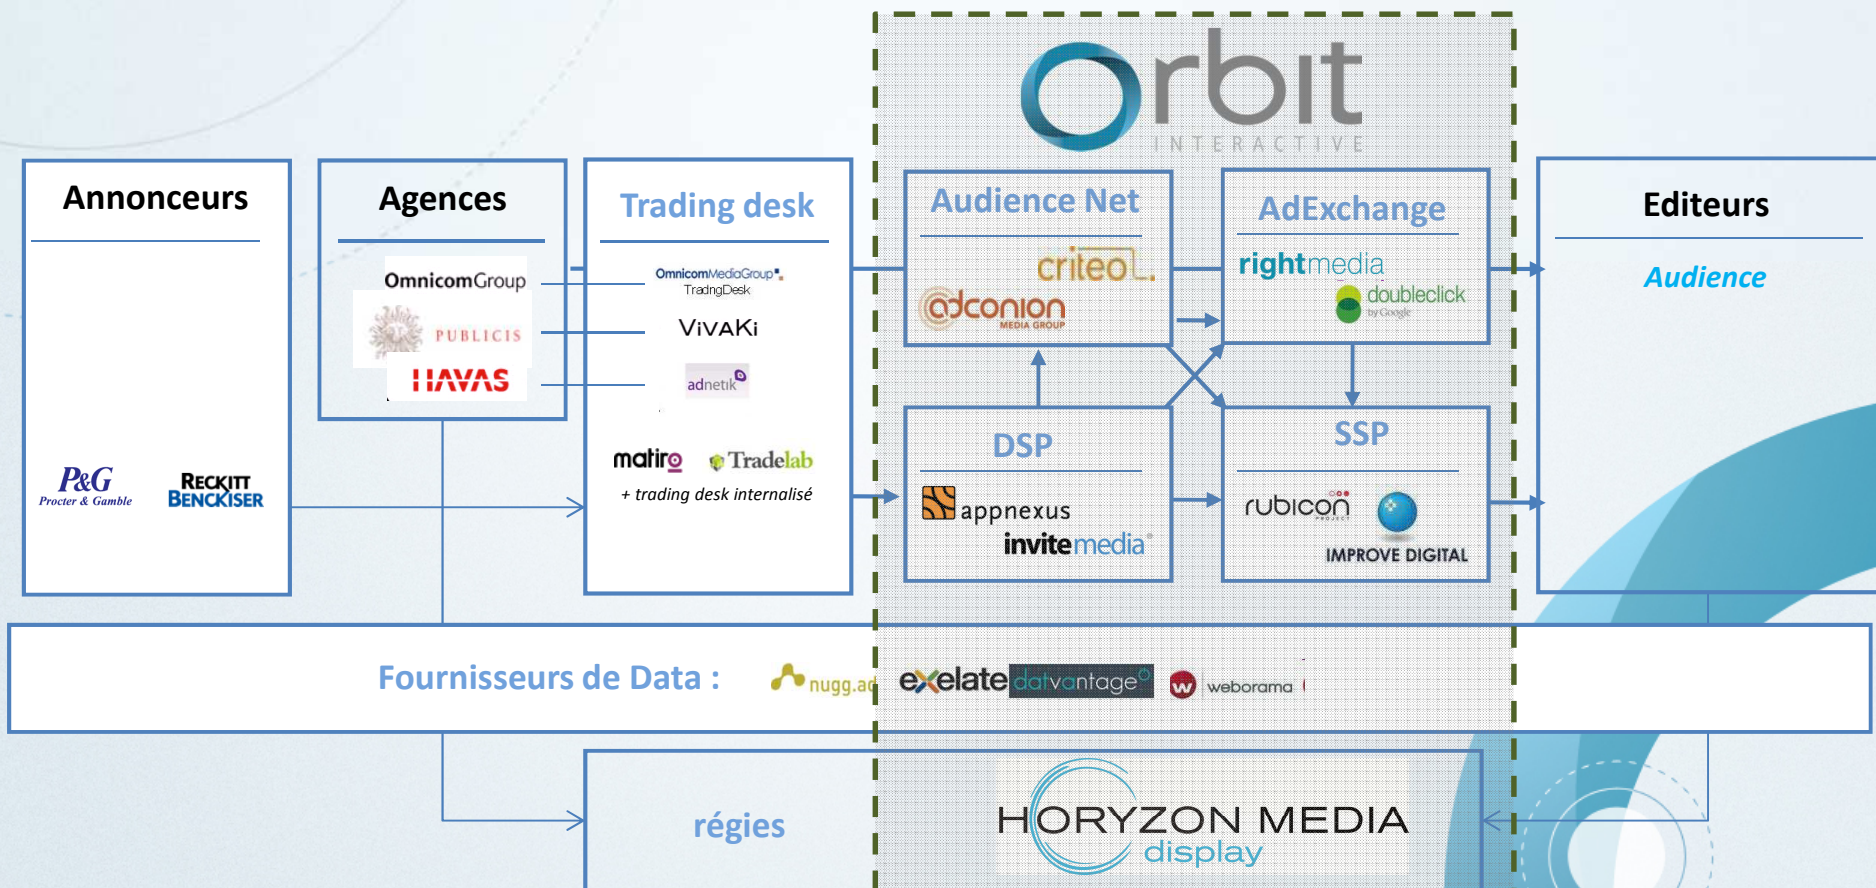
Orbit
INTERACTIVE

Annonceurs

P&G
Procter & Gamble

RECKITT BENCKISER

Agences

OmnicomGroup

PUBLICIS

HAVAS

Trading desk

OmnicomMediaGroup
TradingDesk

ViVAKi

adnetik

matiro

Tradelab

+ trading desk internalisé

Audience Net

criteo.

adconion
MEDIA GROUP

AdExchange

rightmedia

doubleclick
by Google

DSP

appnexus

invitemedia

SSP

rubicon
PROJECT

IMPROVE DIGITAL

Editeurs

Audience

Fournisseurs de Data :

nugg.ad

exelate

datvantage

weborama

régies

HORYZON MEDIA
display